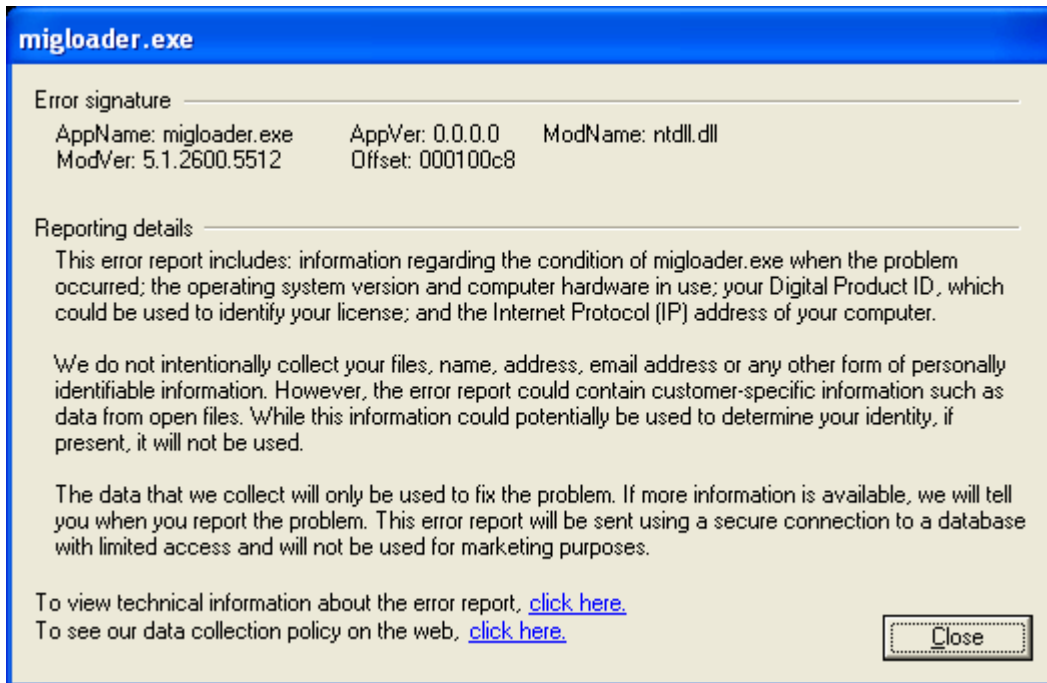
migloader.exe

Error signature

AppName: migloader.exe AppVer: 0.0.0.0 ModName: ntdll.dll
ModVer: 5.1.2600.5512 Offset: 000100c8

Reporting details

This error report includes: information regarding the condition of migloader.exe when the problem occurred; the operating system version and computer hardware in use; your Digital Product ID, which could be used to identify your license; and the Internet Protocol (IP) address of your computer.

We do not intentionally collect your files, name, address, email address or any other form of personally identifiable information. However, the error report could contain customer-specific information such as data from open files. While this information could potentially be used to determine your identity, if present, it will not be used.

The data that we collect will only be used to fix the problem. If more information is available, we will tell you when you report the problem. This error report will be sent using a secure connection to a database with limited access and will not be used for marketing purposes.

To view technical information about the error report, click here.
To see our data collection policy on the web, click here.

Close